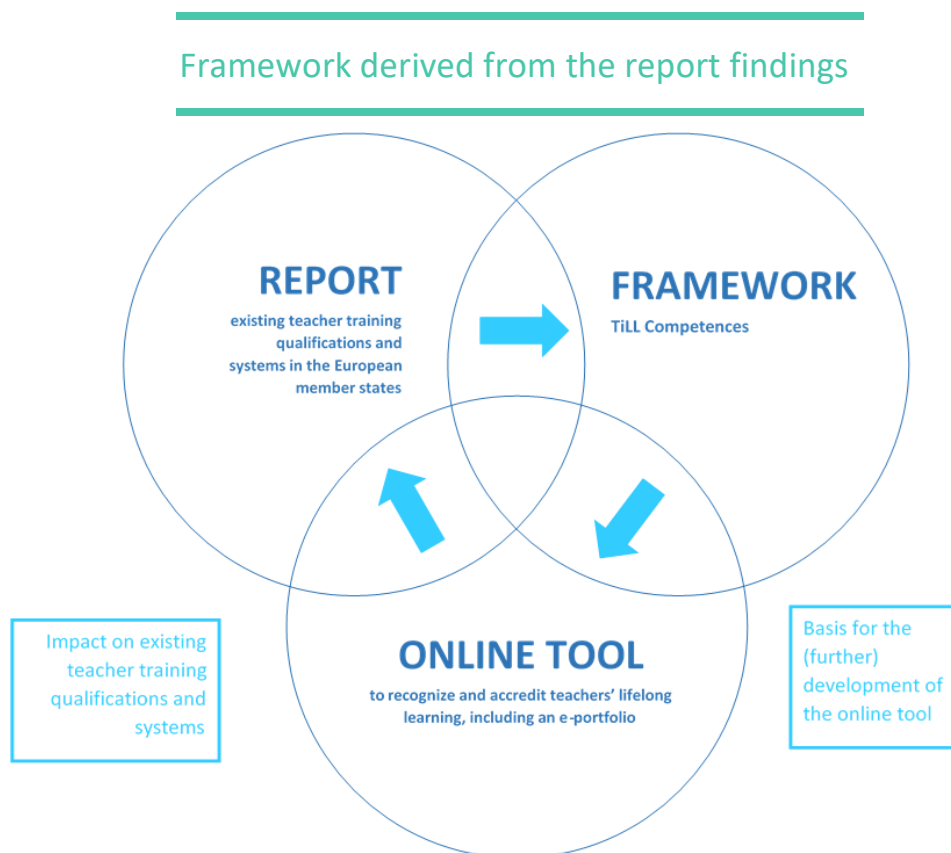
Framework derived from the report findings

REPORT

existing teacher training qualifications and systems in the European member states

FRAMEWORK

TiLL Competences

ONLINE TOOL

to recognize and accredit teachers' lifelong learning, including an e-portfolio

Impact on existing teacher training qualifications and systems

Basis for the (further) development of the online tool